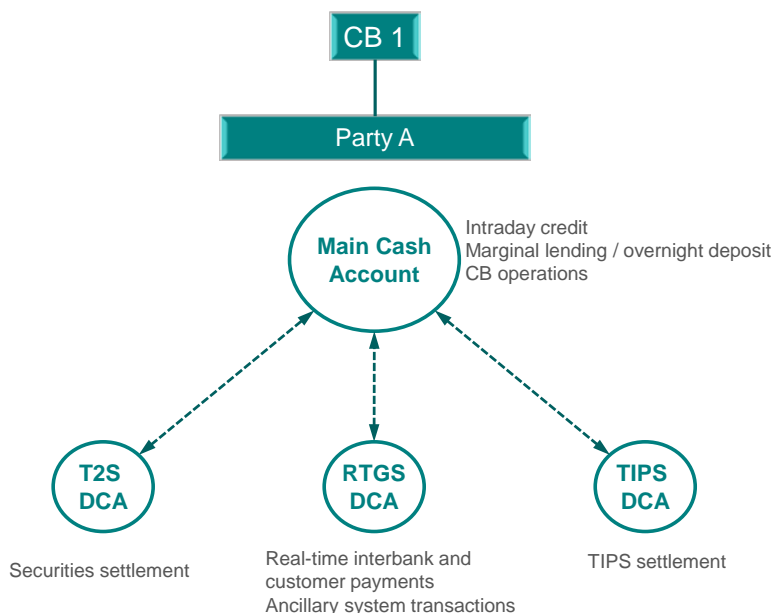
CB 1

Party A

Main Cash Account

Intraday credit
Marginal lending / overnight deposit
CB operations

T2S DCA

RTGS DCA

TIPS DCA

Securities settlement

Real-time interbank and customer payments
Ancillary system transactions

TIPS settlement